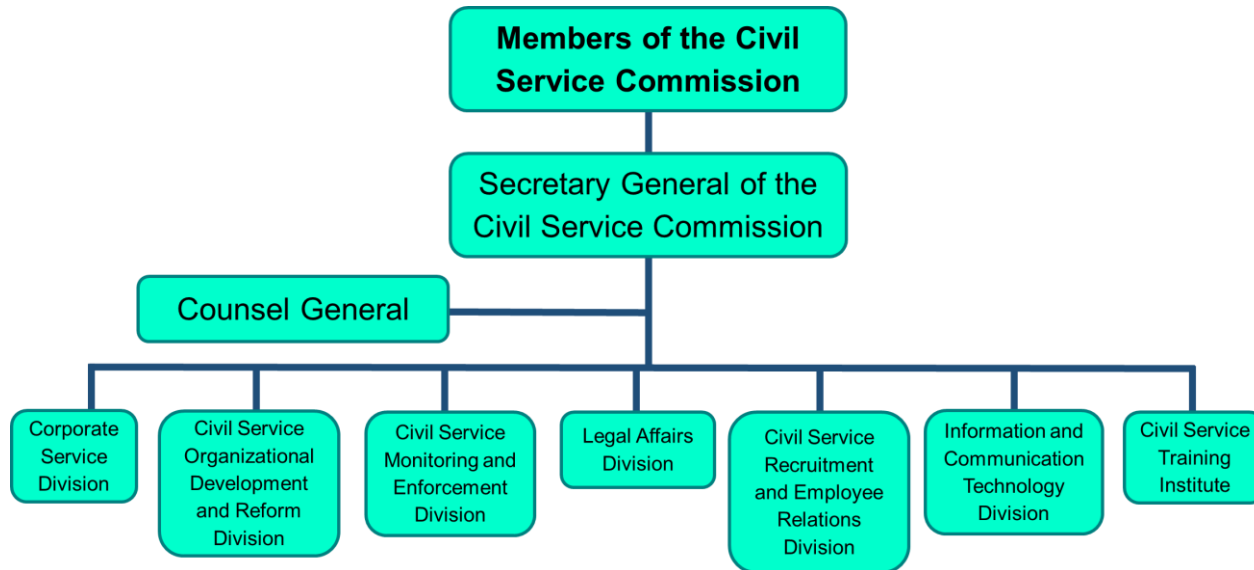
Members of the Civil Service Commission

Secretary General of the Civil Service Commission

Counsel General

Corporate Service Division

Civil Service Organizational Development and Reform Division

Civil Service Monitoring and Enforcement Division

Legal Affairs Division

Civil Service Recruitment and Employee Relations Division

Information and Communication Technology Division

Civil Service Training Institute